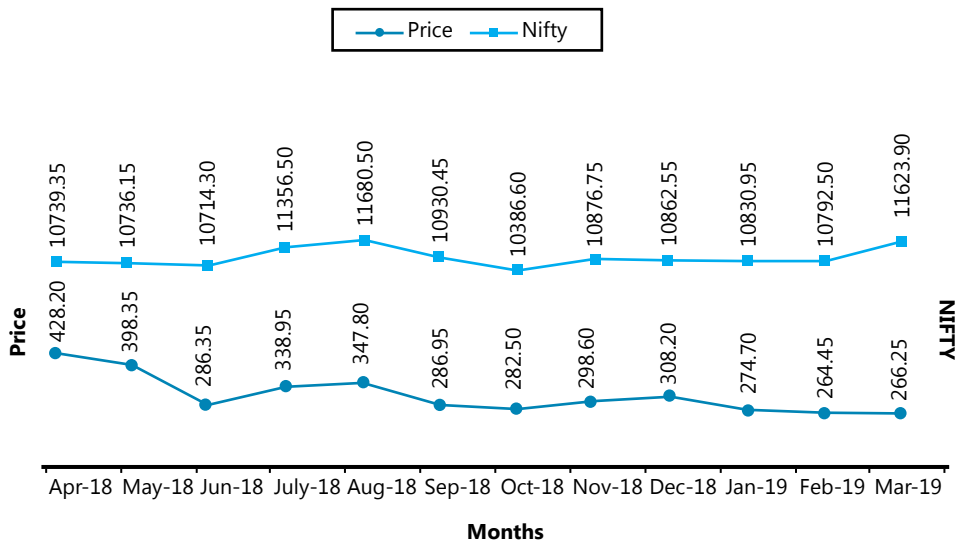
Price Nifty

10739.35 10736.15 10714.30 11356.50 11680.50 10930.45 10386.60 10876.75 10862.55 10830.95 10792.50 11623.90

428.20 398.35 286.35 338.95 347.80 286.95 282.50 298.60 308.20 274.70 264.45 266.25

Price

NIFTY

Apr-18 May-18 Jun-18 July-18 Aug-18 Sep-18 Oct-18 Nov-18 Dec-18 Jan-19 Feb-19 Mar-19

Months